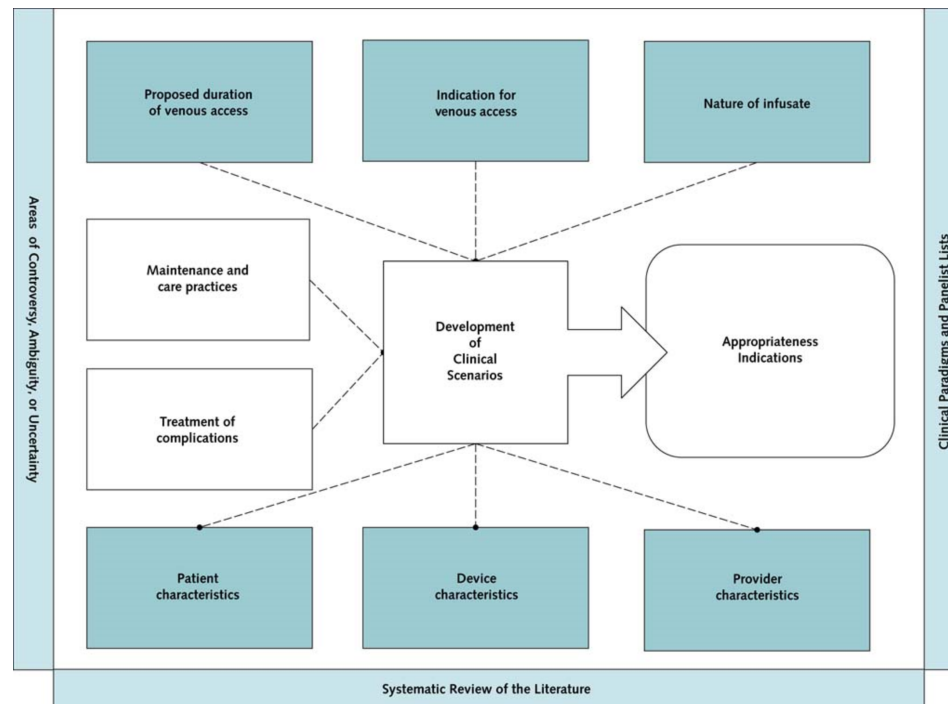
Areas of Controversy, Ambiguity, or Uncertainty

Proposed duration of venous access

Indication for venous access

Nature of infusate

Maintenance and care practices

Treatment of complications

Development of Clinical Scenarios

Appropriateness Indications

Clinical Paradigms and Panelist Lists

Patient characteristics

Device characteristics

Provider characteristics

Systematic Review of the Literature